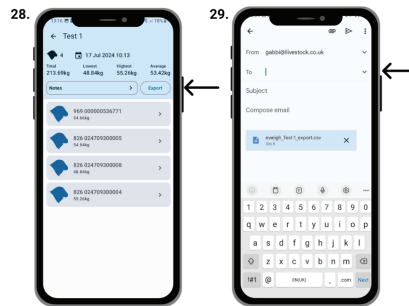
28.

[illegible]

← Test 1

4 17 Jul 2024 10:13

Total 213.69kg

Lowest 48.84kg

Highest 55.26kg

Average 53.42kg

Notes >

Export

969 000000536771
54.94kg >

826 024709300005
54.64kg >

826 024709300008
48.84kg >

826 024709300004
55.26kg >

29.

←

From gabbi@livestock.co.uk

To |

Subject

Compose email

eweigh_Test 1_export.csv
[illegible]

1 2 3 4 5 6 7 8 9 0

q w e r t y u i o p

a s d f g h j k l

z x c v b n m

!#1 @ ENG(UK) .com Next